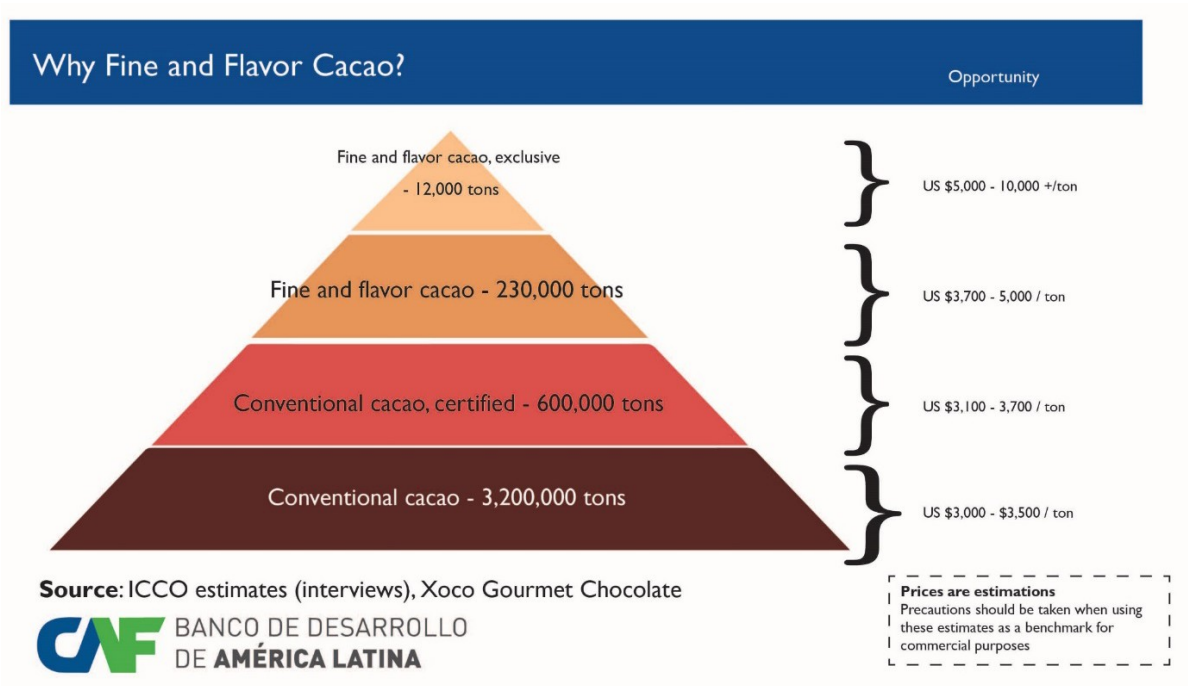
Why Fine and Flavor Cacao?

Opportunity

Fine and flavor cacao, exclusive - 12,000 tons

US $5,000 - 10,000 +/ton

Fine and flavor cacao - 230,000 tons

US $3,700 - 5,000 / ton

Conventional cacao, certified - 600,000 tons

US $3,100 - 3,700 / ton

Conventional cacao - 3,200,000 tons

US $3,000 - $3,500 / ton

Source: ICCO estimates (interviews), Xoco Gourmet Chocolate

CAF BANCO DE DESARROLLO DE AMÉRICA LATINA

Prices are estimations
Precautions should be taken when using these estimates as a benchmark for commercial purposes